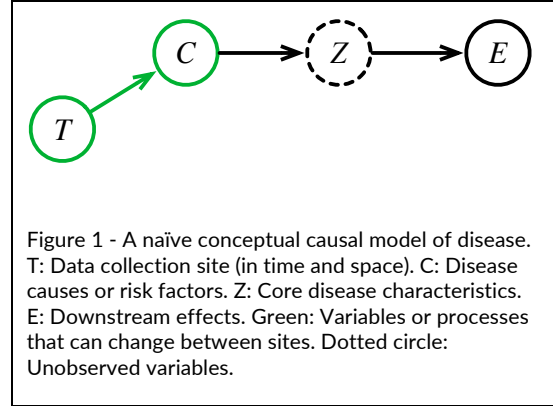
$C$

$Z$

$E$

$T$

Figure 1 - A naïve conceptual causal model of disease. T: Data collection site (in time and space). C: Disease causes or risk factors. Z: Core disease characteristics. E: Downstream effects. Green: Variables or processes that can change between sites. Dotted circle: Unobserved variables.